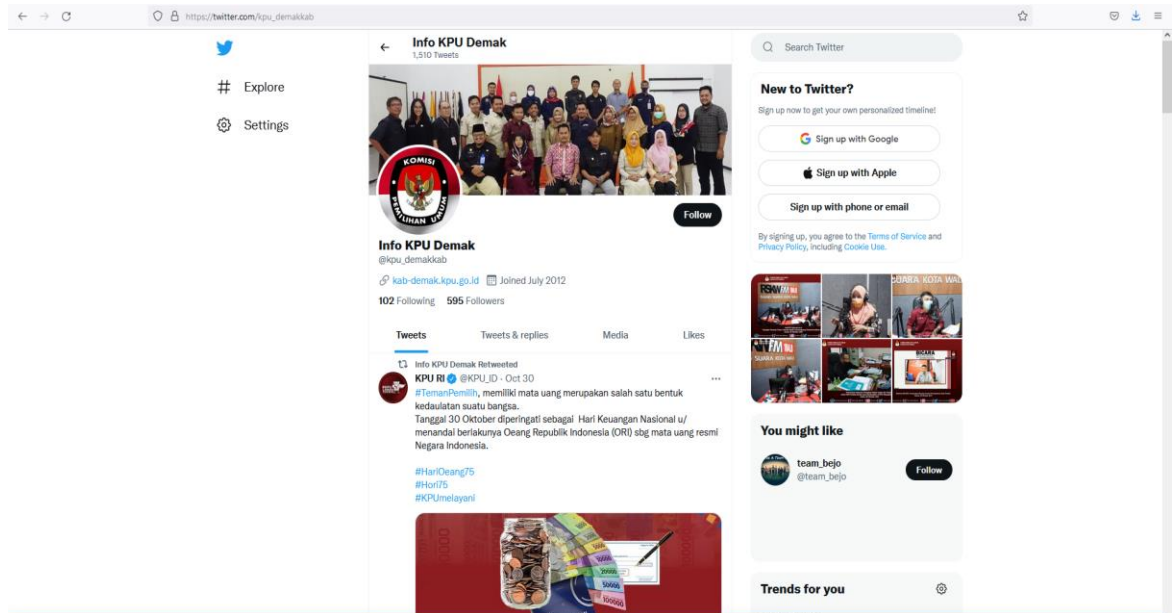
https://twitter.com/kpu_demakkab

Explore

Settings

Info KPU Demak
1,510 Tweets

KOMISI PEMILIHAN UMUM

Follow

Info KPU Demak
@kpu_demakkab

kab-demak.kpu.go.id Joined July 2012

102 Following 595 Followers

Tweets | Tweets & replies | Media | Likes

Info KPU Demak Retweeted

KPU RI @KPU_ID · Oct 30
#TemanPemilih, memiliki mata uang merupakan salah satu bentuk kedaulatan suatu bangsa.
Tanggal 30 Oktober diperingati sebagai Hari Keuangan Nasional u/ menandai berlakunya Oeang Republik Indonesia (ORI) sbg mata uang resmi Negara Indonesia.

#HariOeang75
#Hori75
#KPUmelayani

Search Twitter

New to Twitter?
Sign up now to get your own personalized timeline!

Sign up with Google

Sign up with Apple

Sign up with phone or email

By signing up, you agree to the Terms of Service and Privacy Policy, including Cookie Use.

You might like

team_bejo
@team_bejo

Follow

Trends for you